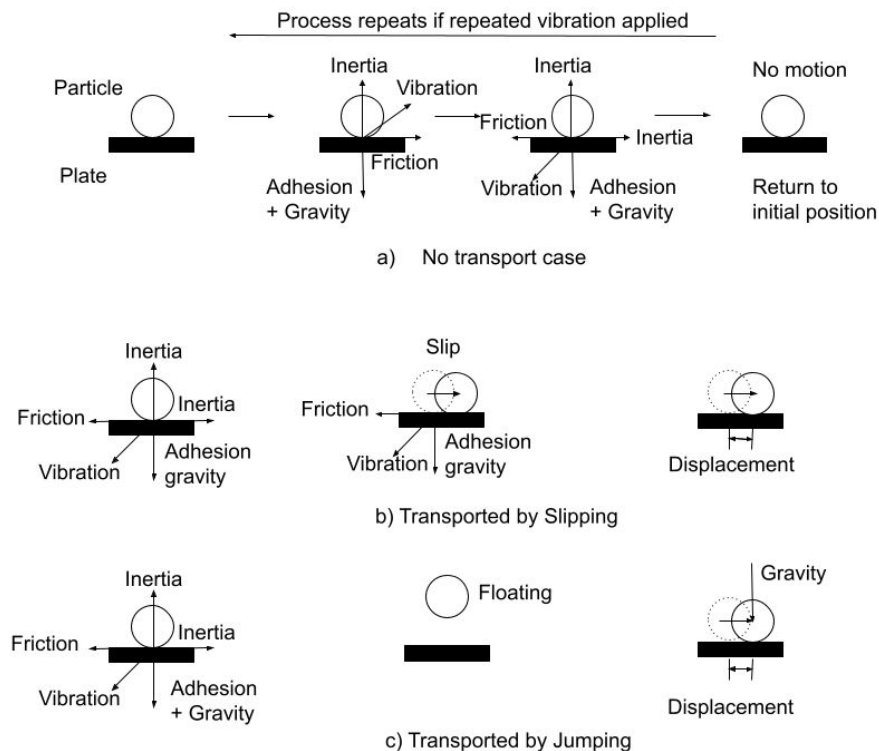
Process repeats if repeated vibration applied

Particle

Plate

Inertia
Vibration
Friction
Adhesion
+ Gravity

Inertia
Friction
Inertia
Vibration
Adhesion
+ Gravity

No motion

Return to
initial position

a) No transport case

Inertia
Inertia
Friction
Adhesion
gravity
Vibration

Slip
Friction
Adhesion
Vibration
gravity

Displacement

b) Transported by Slipping

Inertia
Inertia
Friction
Vibration
Adhesion
+ Gravity

Floating

Gravity

Displacement

c) Transported by Jumping